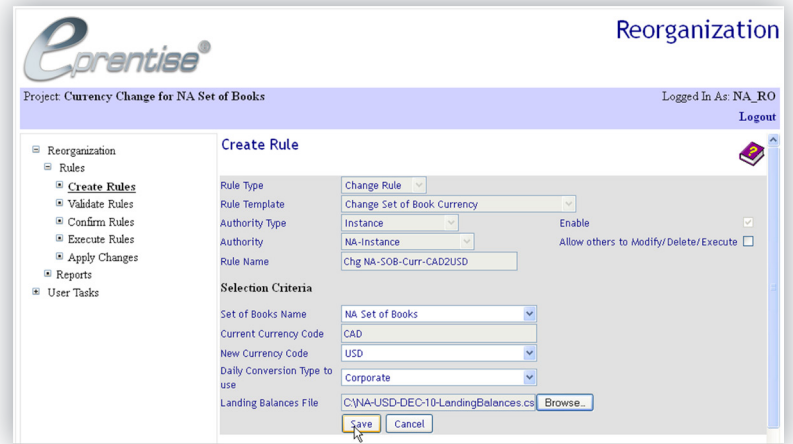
eprentise®

Reorganization

Project: Currency Change for NA Set of Books

Logged In As: NA_RO

Logout

Reorganization
Rules
Create Rules
Validate Rules
Confirm Rules
Execute Rules
Apply Changes
Reports
User Tasks

Create Rule

| | | | |
|---|---|---|---|
| Rule Type | Change Rule | | |
| Rule Template | Change Set of Book Currency | | |
| Authority Type | Instance | Enable | ☑ |
| Authority | NA-Instance | Allow others to Modify/Delete/Execute | ☐ |
| Rule Name | Chg NA-SOB-Curr-CAD2USD | | |

Selection Criteria

| | |
|---|---|
| Set of Books Name | NA Set of Books |
| Current Currency Code | CAD |
| New Currency Code | USD |
| Daily Conversion Type to use | Corporate |
| Landing Balances File | C:\NA-USD-DEC-10-LandingBalances.cs Browse... |

Save Cancel